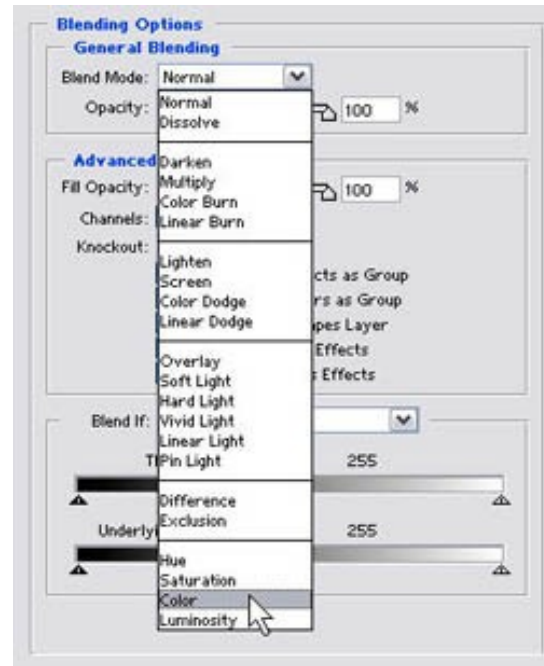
Blending Options
General Blending
Blend Mode: Normal
Opacity: 100 %
Normal
Dissolve
Advanced
Fill Opacity: 100 %
Channels:
Knockout:
Darken
Multiply
Color Burn
Linear Burn
Lighten
Screen
Color Dodge
Linear Dodge
cts as Group
rs as Group
pes Layer
Effects
Effects
Overlay
Soft Light
Hard Light
Vivid Light
Linear Light
Pin Light
Blend If:
Th
255
Difference
Exclusion
Underly
255
Hue
Saturation
Color
Luminosity